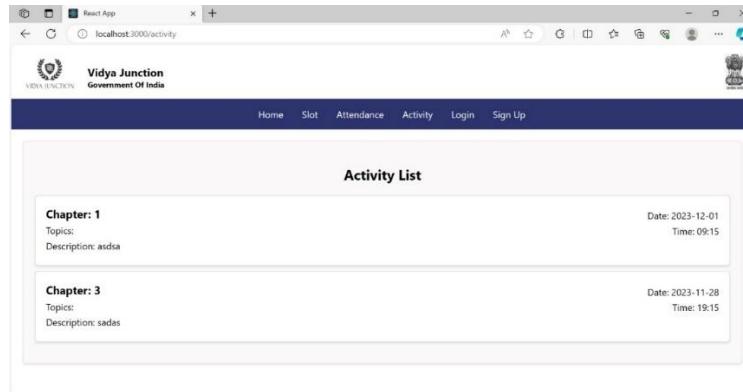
React App

localhost:3000/activity

VIDYA JUNCTION

Vidya Junction
Government Of India

Home Slot Attendance Activity Login Sign Up

Activity List

Chapter: 1
Topics:
Description: asdsa

Date: 2023-12-01
Time: 09:15

Chapter: 3
Topics:
Description: sadas

Date: 2023-11-28
Time: 19:15